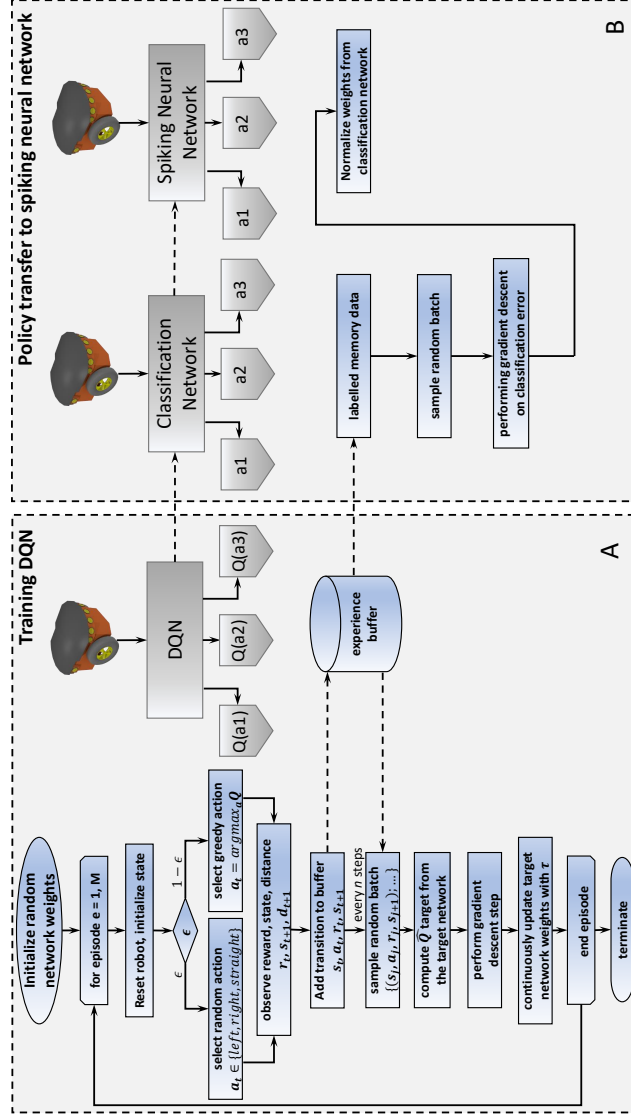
Training DQN

Initialize random network weights

for episode e = 1, M

Reset robot, initialize state

$\epsilon$

$\epsilon$

$1-\epsilon$

select random action $a_t \in \{left, right, straight\}$

select greedy action $a_t = argmax_a Q$

observe reward, state, distance $r_t, s_{t+1}, d_{t+1}$

Add transition to buffer $s_t, a_t, r_t, s_{t+1}$

every $n$ steps

sample random batch $\{(s_j, a_j, r_j, s_{j+1}); ...\}$

compute $\hat{Q}$ target from the target network

perform gradient descent step

continuously update target network weights with $\tau$

end episode

terminate

DQN

Q(a1)

Q(a2)

Q(a3)

experience buffer

A

Policy transfer to spiking neural network

Classification Network

a1

a2

a3

Spiking Neural Network

a1

a2

a3

labelled memory data

sample random batch

performing gradient descent on classification error

Normalize weights from classification network

B